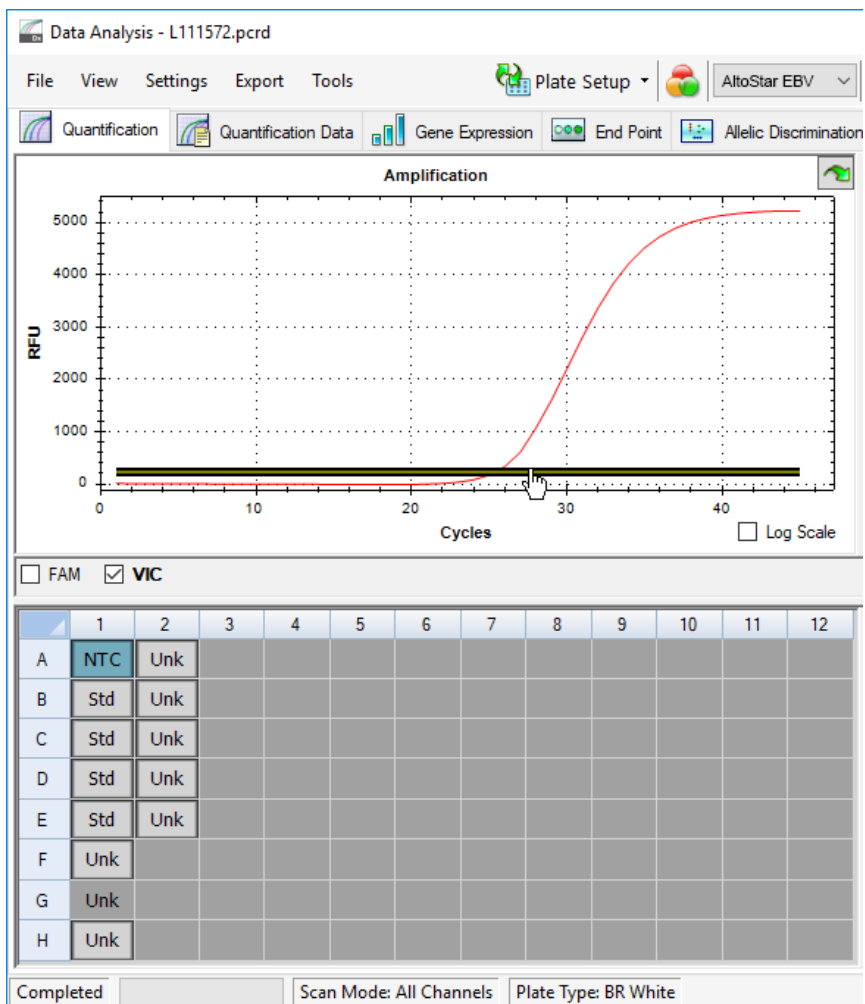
Data Analysis - L111572.pcrd

File View Settings Export Tools

Plate Setup

AltoStar EBV

Quantification | Quantification Data | Gene Expression | End Point | Allelic Discrimination

Amplification

RFU

5000
4000
3000
2000
1000
0

0 10 20 30 40

Cycles

Log Scale

FAM VIC

| | 1 | 2 | 3 | 4 | 5 | 6 | 7 | 8 | 9 | 10 | 11 | 12 |
|---|---|---|---|---|---|---|---|---|---|---|---|---|
| A | NTC | Unk | | | | | | | | | | |
| B | Std | Unk | | | | | | | | | | |
| C | Std | Unk | | | | | | | | | | |
| D | Std | Unk | | | | | | | | | | |
| E | Std | Unk | | | | | | | | | | |
| F | Unk | | | | | | | | | | | |
| G | Unk | | | | | | | | | | | |
| H | Unk | | | | | | | | | | | |

Completed | Scan Mode: All Channels | Plate Type: BR White